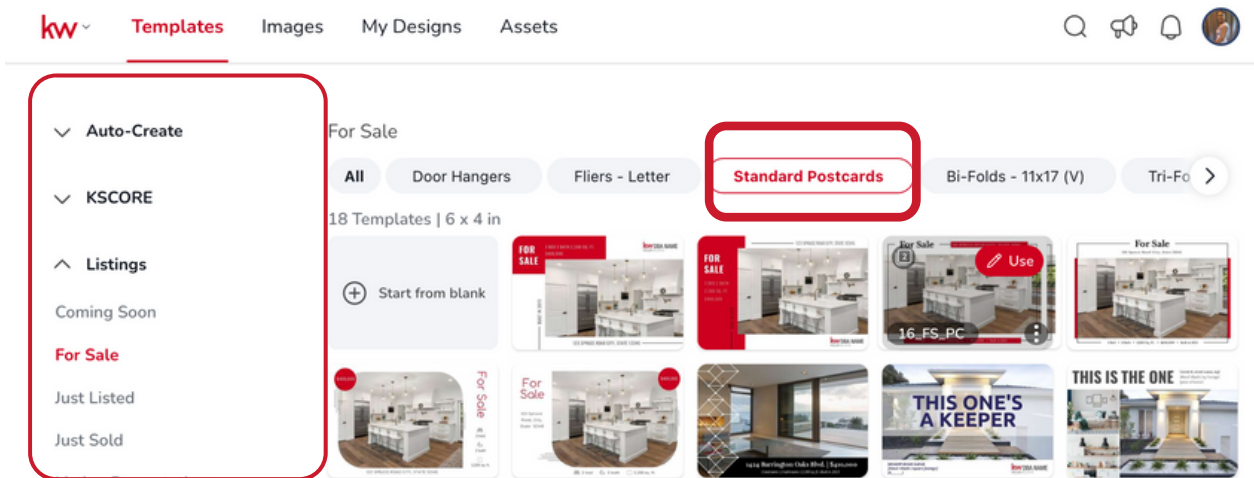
kw Templates Images My Designs Assets

Auto-Create

KSCORE

Listings

Coming Soon

For Sale

Just Listed

Just Sold

For Sale

All Door Hangers Fliers - Letter Standard Postcards Bi-Folds - 11x17 (V) Tri-Fo

18 Templates | 6 x 4 in

Start from blank

FOR SALE

FOR SALE

For Sale

2

Use

16_FS_PC

For Sale

For Sale

For Sale

THIS ONE'S A KEEPER

THIS IS THE ONE